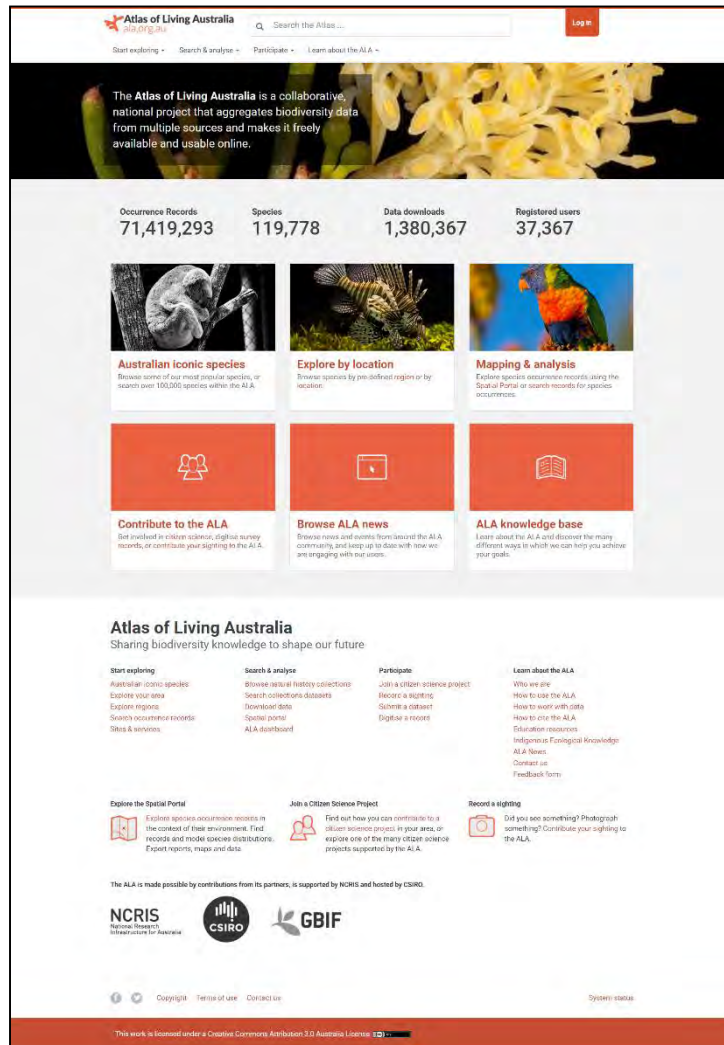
Atlas of Living Australia
ala.org.au

Search the Atlas ...

Log in

Start exploring ▾ Search & analyse ▾ Participate ▾ Learn about the ALA ▾

The Atlas of Living Australia is a collaborative, national project that aggregates biodiversity data from multiple sources and makes it freely available and usable online.

Occurrence Records
71,419,293

Species
119,778

Data downloads
1,380,367

Registered users
37,367

Australian iconic species
Browse some of our most popular species, or search over 100,000 species within the ALA.

Explore by location
Browse species by pre-defined region or by location.

Mapping & analysis
Explore species occurrence records using the Spatial Portal or search records for species occurrences.

Contribute to the ALA
Get involved in citizen science, digitise survey records, or contribute your sighting to the ALA.

Browse ALA news
Browse news and events from around the ALA community, and keep up to date with how we are engaging with our users.

ALA knowledge base
Learn about the ALA and discover the many different ways in which we can help you achieve your goals.

Atlas of Living Australia
Sharing biodiversity knowledge to shape our future

Start exploring
Australian iconic species
Explore your area
Explore regions
Search occurrence records
Sites & services

Search & analyse
Browse natural history collections
Search collections datasets
Download data
Spatial portal
ALA dashboard

Participate
Join a citizen science project
Record a sighting
Submit a dataset
Digitise a record

Learn about the ALA
Who we are
How to use the ALA
How to work with data
How to cite the ALA
Education resources
Indigenous Ecological Knowledge
ALA News
Contact us
Feedback form

Explore the Spatial Portal
Explore species occurrence records in the context of their environment. Find records and model species distributions. Export reports, maps and data.

Join a Citizen Science Project
Find out how you can contribute to a citizen science project in your area, or explore one of the many citizen science projects supported by the ALA.

Record a sighting
Did you see something? Photograph something? Contribute your sighting to the ALA.

The ALA is made possible by contributions from its partners, is supported by NCRIS and hosted by CSIRO.

NCRIS
National Research Infrastructure for Australia

CSIRO

GBIF

Copyright Terms of use Contact us

System status

This work is licensed under a Creative Commons Attribution 3.0 Australia License